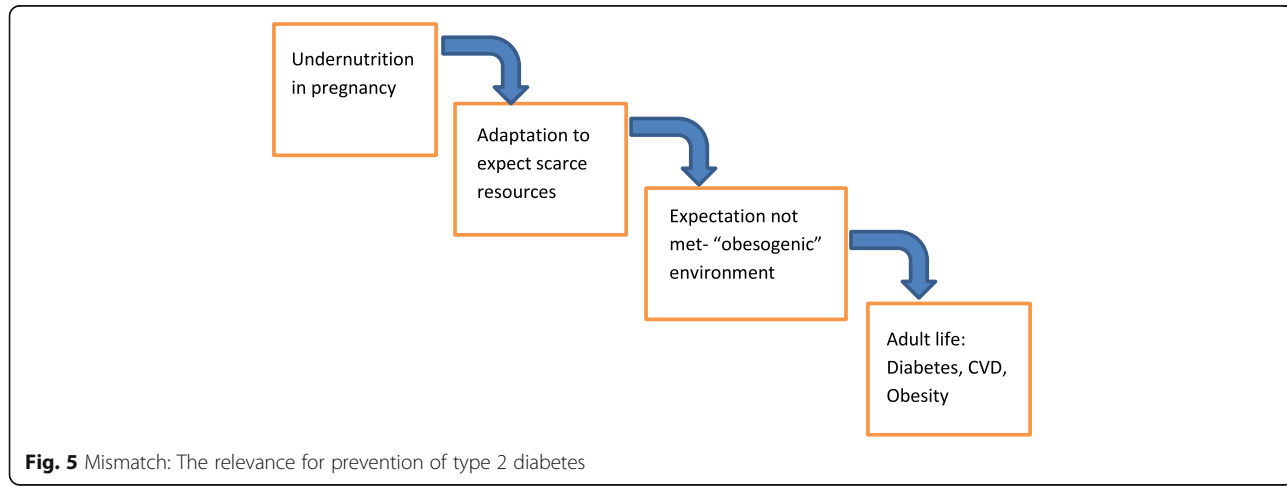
Undernutrition in pregnancy

Adaptation to expect scarce resources

Expectation not met- “obesogenic” environment

Adult life: Diabetes, CVD, Obesity

**Fig. 5** Mismatch: The relevance for prevention of type 2 diabetes